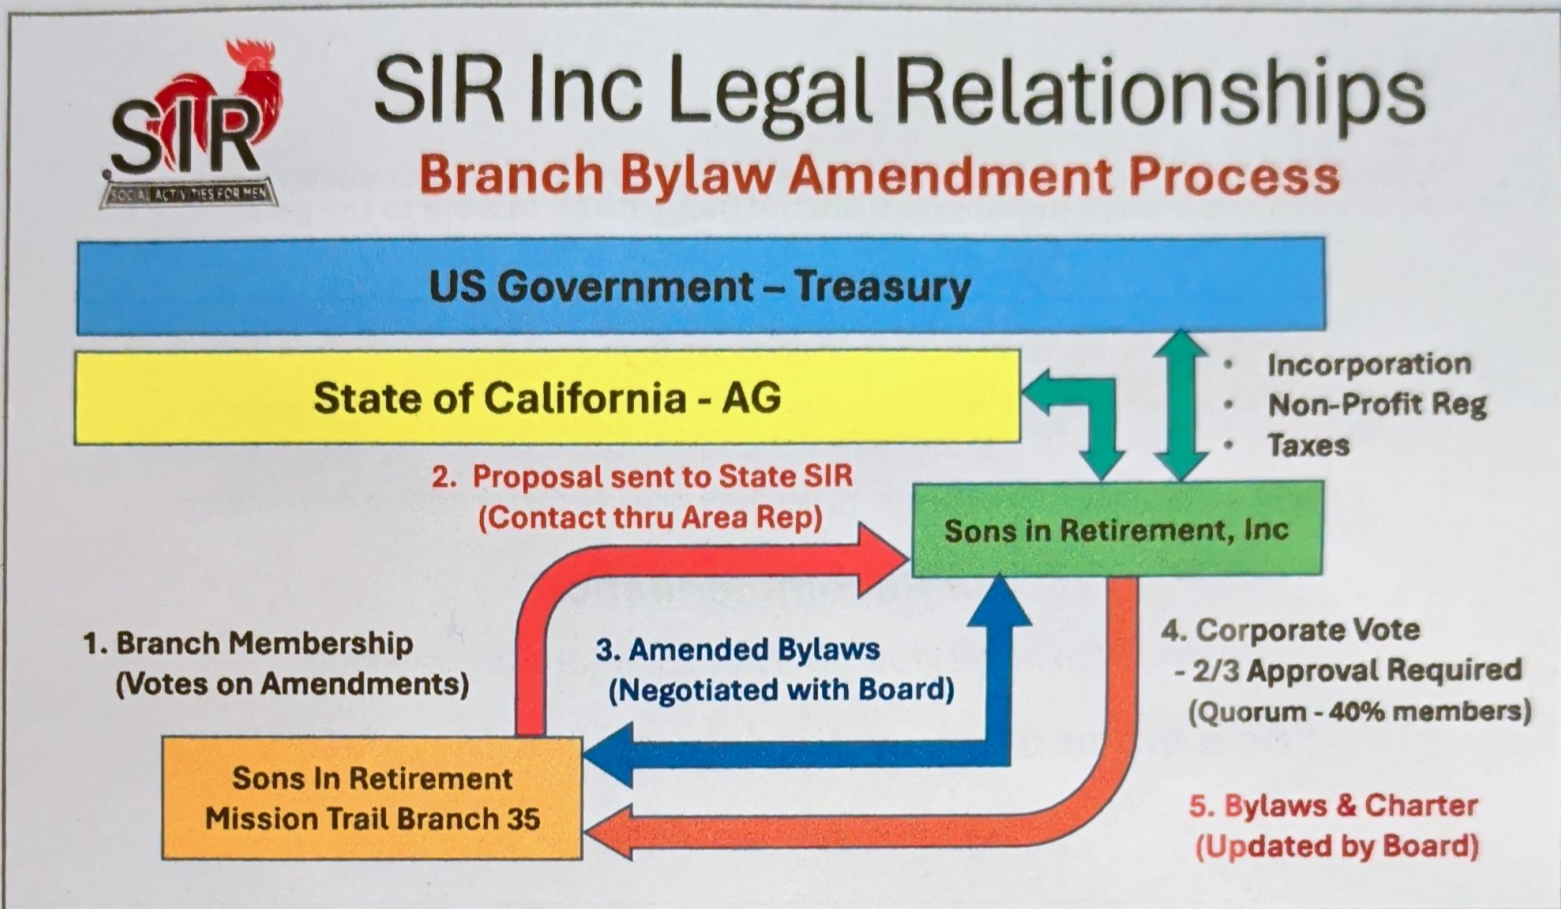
SIR
SOCIAL ACTIVITIES FOR MEN

SIR Inc Legal Relationships

Branch Bylaw Amendment Process

US Government – Treasury

State of California - AG

• Incorporation
• Non-Profit Reg
• Taxes

2. Proposal sent to State SIR (Contact thru Area Rep)

Sons in Retirement, Inc

1. Branch Membership (Votes on Amendments)

3. Amended Bylaws (Negotiated with Board)

4. Corporate Vote
- 2/3 Approval Required
(Quorum - 40% members)

Sons In Retirement Mission Trail Branch 35

5. Bylaws & Charter (Updated by Board)